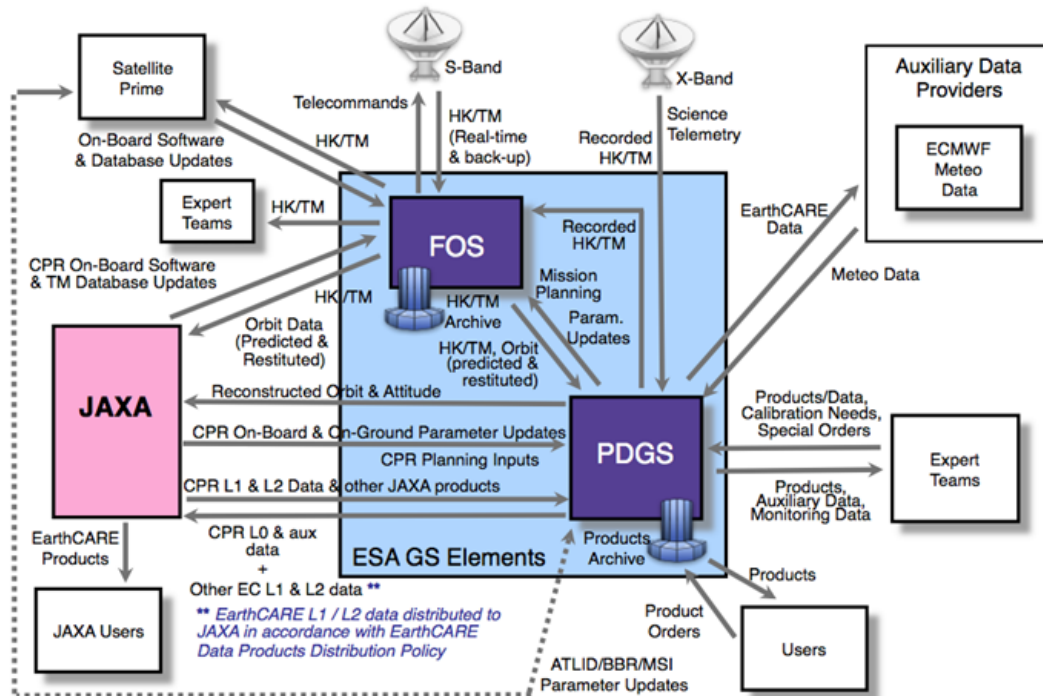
Satellite Prime

S-Band

X-Band

Auxiliary Data Providers

ECMWF Meteo Data

Telecommands

HK/TM (Real-time & back-up)

Science Telemetry

Recorded HK/TM

On-Board Software & Database Updates

HK/TM

Expert Teams

HK/TM

FOS

Recorded HK/TM

EarthCARE Data

CPR On-Board Software & TM Database Updates

Mission Planning

Meteo Data

HK/TM

HK/TM Archive

Orbit Data (Predicted & Restituted)

Param. Updates

HK/TM, Orbit (predicted & restituted)

JAXA

Reconstructed Orbit & Attitude

Products/Data, Calibration Needs, Special Orders

CPR On-Board & On-Ground Parameter Updates

PDGS

CPR Planning Inputs

Expert Teams

CPR L1 & L2 Data & other JAXA products

Products, Auxiliary Data, Monitoring Data

EarthCARE Products

CPR L0 & aux data + Other EC L1 & L2 data **

Products Archive

ESA GS Elements

Products

JAXA Users

** EarthCARE L1 / L2 data distributed to JAXA in accordance with EarthCARE Data Products Distribution Policy

Product Orders

Users

ATLID/BBR/MSI Parameter Updates